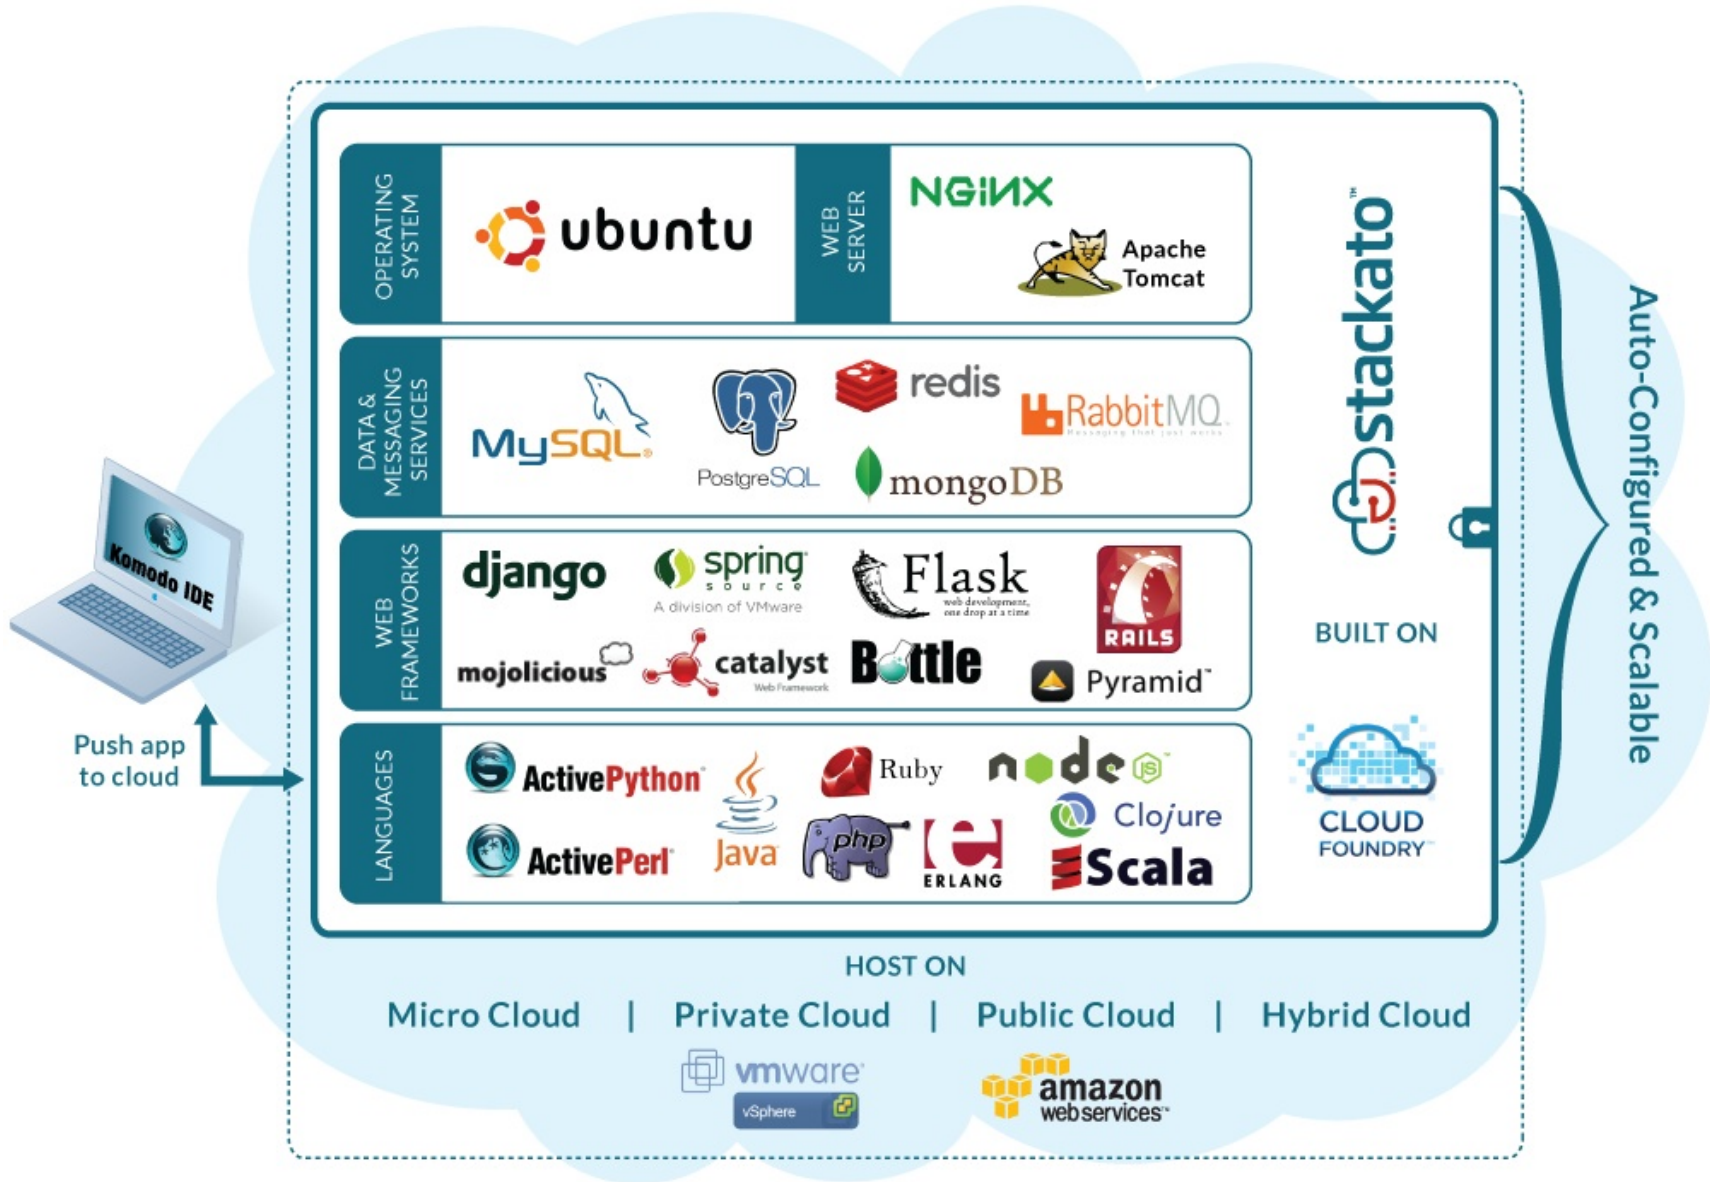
Komodo IDE

Push app to cloud

OPERATING SYSTEM

ubuntu

WEB SERVER

NGINX

Apache Tomcat

DATA & MESSAGING SERVICES

MySQL

PostgreSQL

redis

RabbitMQ

mongoDB

WEB FRAMEWORKS

django

spring source A division of VMware

Flask web development, one drop at a time

RAILS

mojolicious

catalyst Web Framework

Bottle

Pyramid

LANGUAGES

ActivePython

ActivePerl

Java

Ruby

php

ERLANG

node js

Clojure

Scala

stackato

BUILT ON

CLOUD FOUNDRY

Auto-Configured & Scalable

HOST ON

Micro Cloud | Private Cloud | Public Cloud | Hybrid Cloud

vmware vSphere

amazon webservices